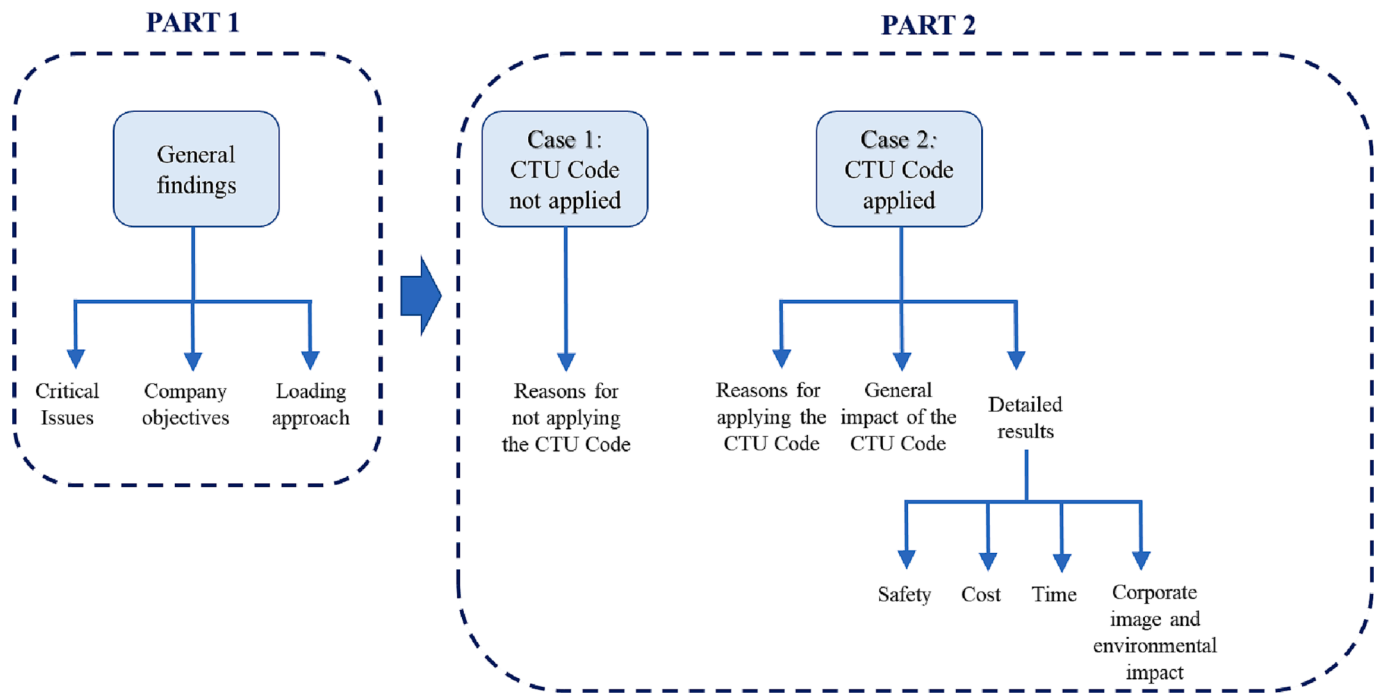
PART 1

General findings

Critical Issues

Company objectives

Loading approach

PART 2

Case 1: CTU Code not applied

Reasons for not applying the CTU Code

Case 2: CTU Code applied

Reasons for applying the CTU Code

General impact of the CTU Code

Detailed results

Safety

Cost

Time

Corporate image and environmental impact